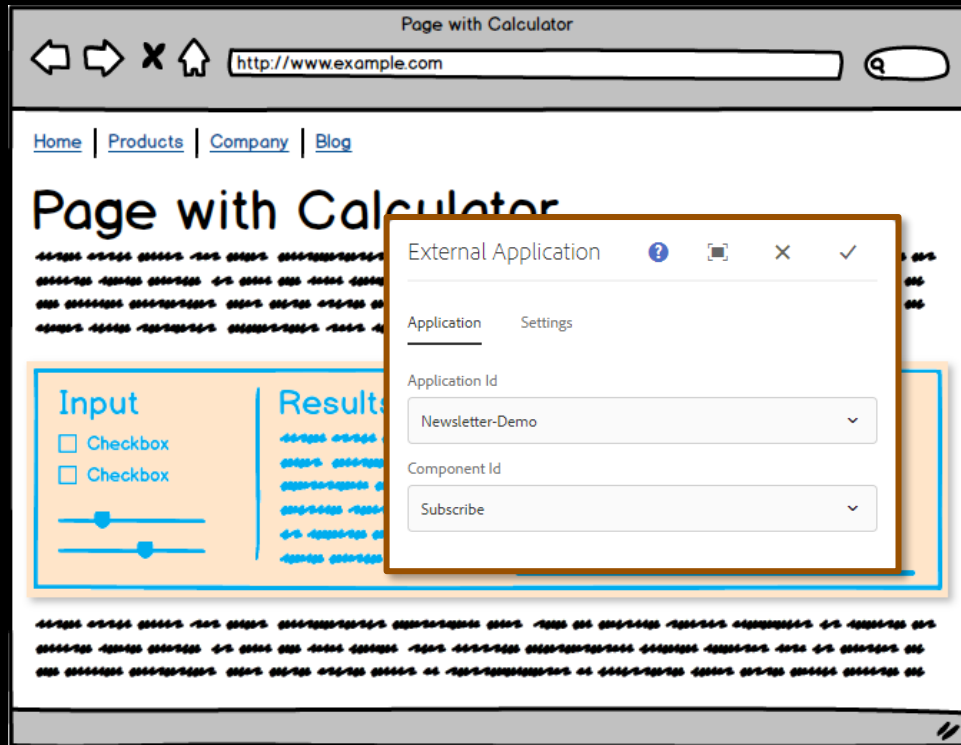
Page with Calculator

http://www.example.com

Home | Products | Company | Blog

Page with Calculator

Input
Checkbox
Checkbox

Results

External Application

Application Settings

Application Id
Newsletter-Demo

Component Id
Subscribe